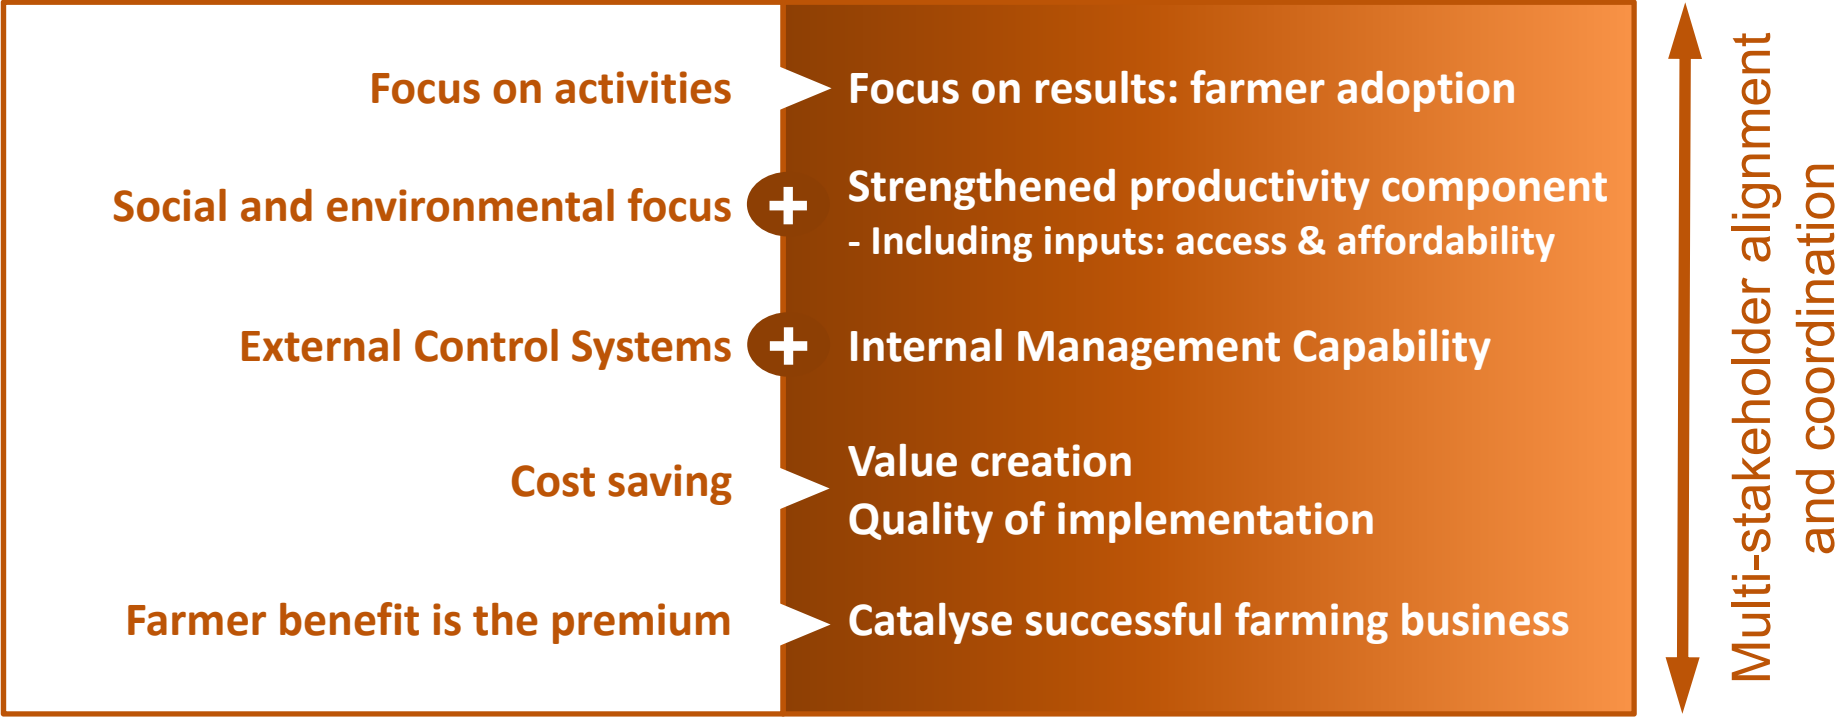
Focus on activities

Focus on results: farmer adoption

Social and environmental focus

+

Strengthened productivity component

- Including inputs: access & affordability

External Control Systems

+

Internal Management Capability

Cost saving

Value creation

Quality of implementation

Farmer benefit is the premium

Catalyse successful farming business

Multi-stakeholder alignment and coordination